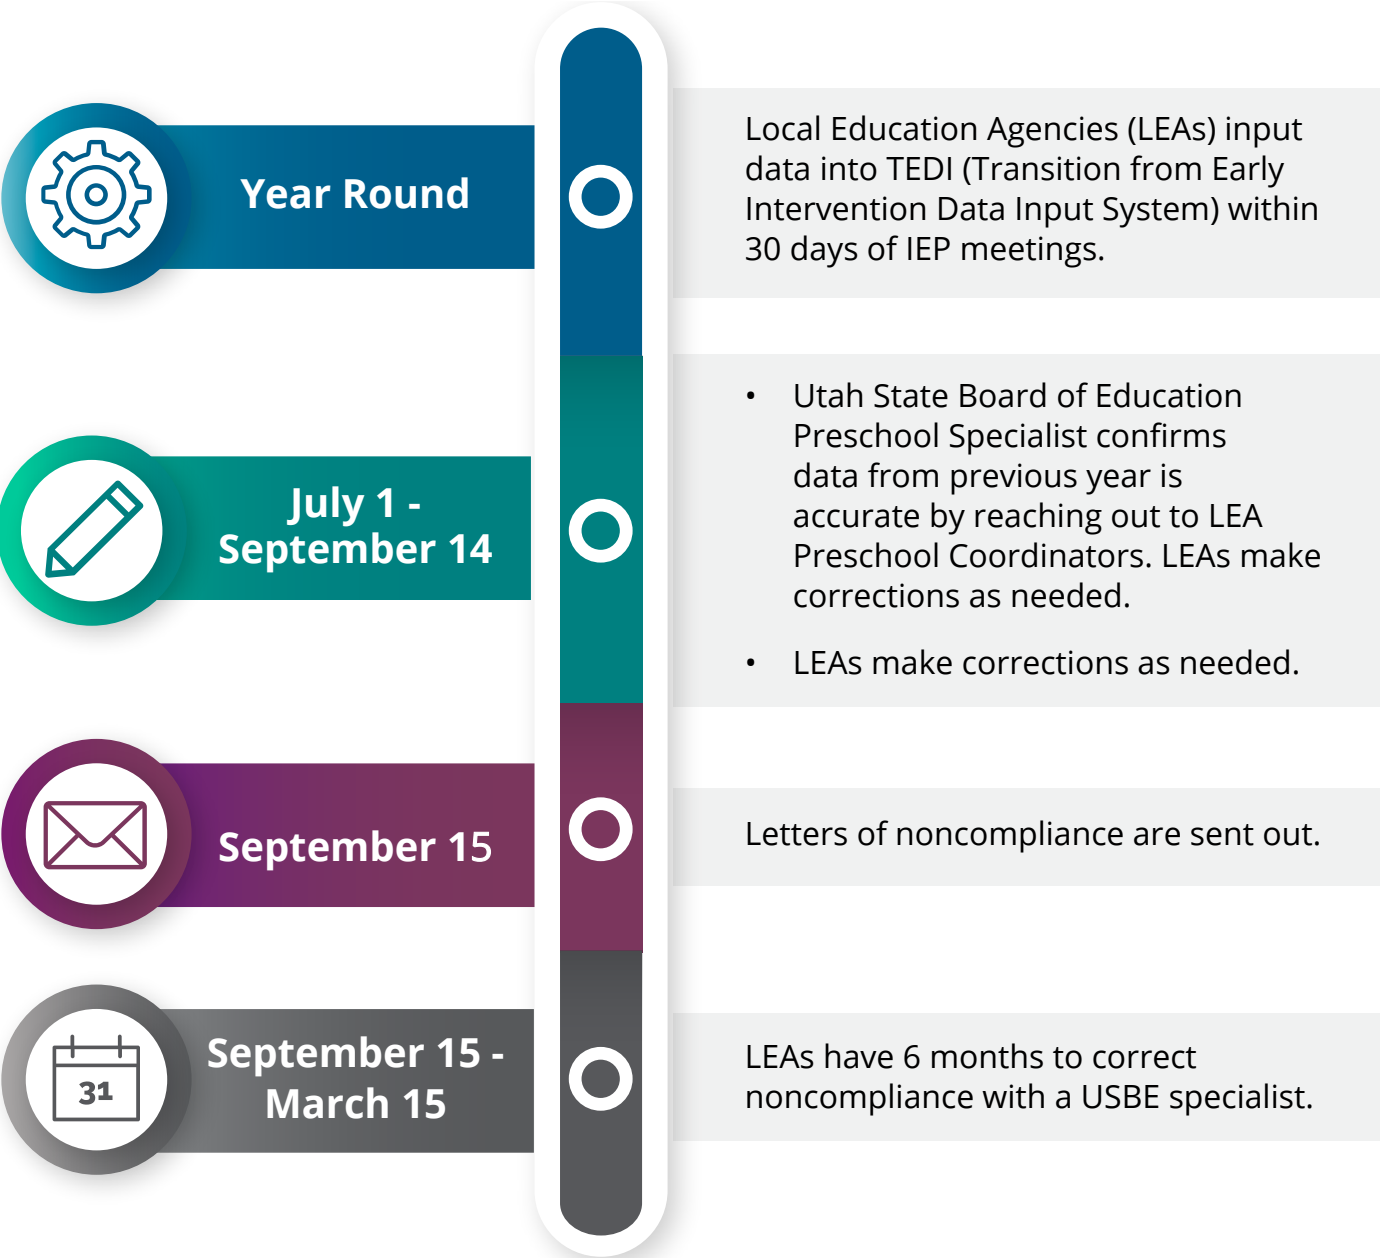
Year Round

Local Education Agencies (LEAs) input data into TEDI (Transition from Early Intervention Data Input System) within 30 days of IEP meetings.

July 1 - September 14

- Utah State Board of Education Preschool Specialist confirms data from previous year is accurate by reaching out to LEA Preschool Coordinators. LEAs make corrections as needed.
- LEAs make corrections as needed.

September 15

Letters of noncompliance are sent out.

31

September 15 - March 15

LEAs have 6 months to correct noncompliance with a USBE specialist.